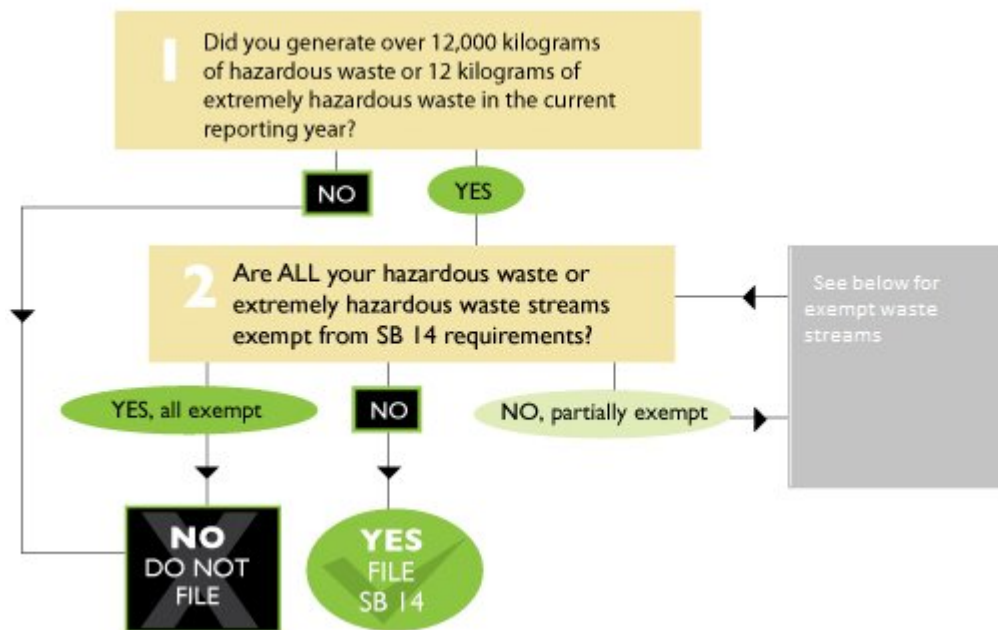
1

Did you generate over 12,000 kilograms of hazardous waste or 12 kilograms of extremely hazardous waste in the current reporting year?

NO

YES

2

Are ALL your hazardous waste or extremely hazardous waste streams exempt from SB 14 requirements?

See below for exempt waste streams

YES, all exempt

NO

NO, partially exempt

NO
DO NOT
FILE

YES
FILE
SB 14